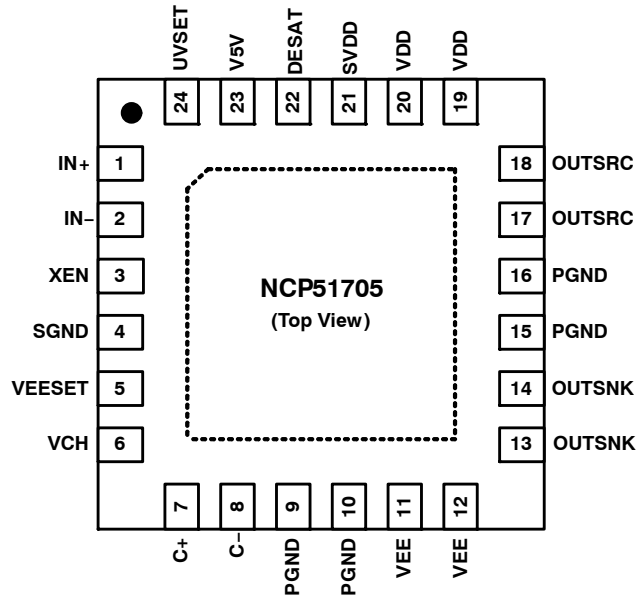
UVSET V5V DESAT SVDD VDD VDD

24 23 22 21 20 19

IN+ 1
IN− 2
XEN 3
SGND 4
VEESET 5
VCH 6

NCP51705
(Top View)

18 OUTSRC
17 OUTSRC
16 PGND
15 PGND
14 OUTSNK
13 OUTSNK

7 8 9 10 11 12

C+ C− PGND PGND VEE VEE